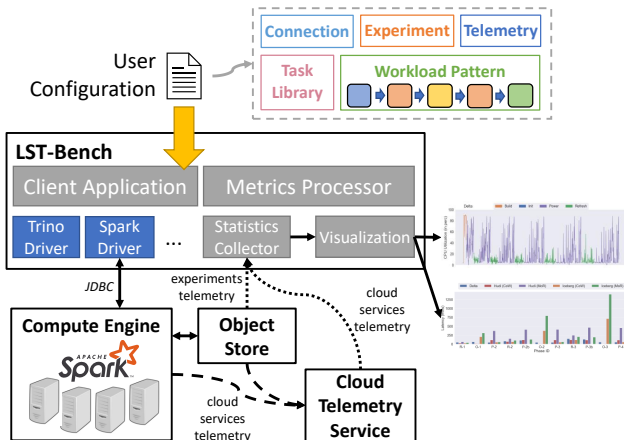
Connection
Experiment
Telemetry
Task Library
Workload Pattern

User Configuration

LST-Bench
Client Application
Metrics Processor
Trino Driver
Spark Driver
...
Statistics Collector
Visualization

JDBC
experiments telemetry
cloud services telemetry

Compute Engine
APACHE Spark
Object Store
cloud services telemetry
Cloud Telemetry Service